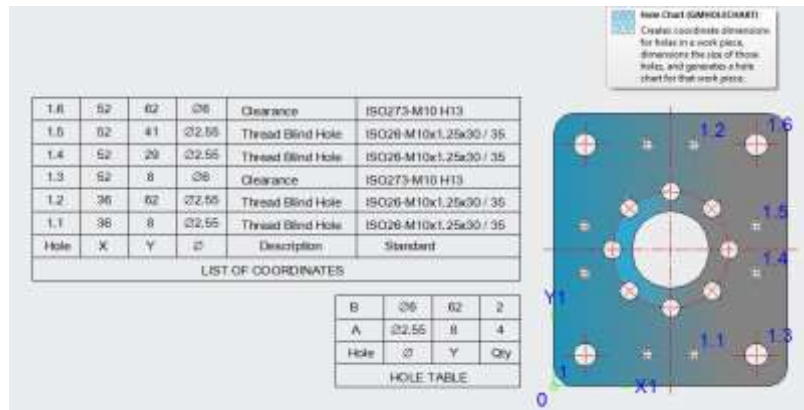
Hole Chart (GMHOLECHART)
Creates coordinate dimensions for holes in a work piece, dimensions the size of those holes, and generates a hole chart for that work piece.

| 1.6 | 52 | 62 | Ø6 | Clearance | ISO273-M10 H13 |
|---|---|---|---|---|---|
| 1.5 | 52 | 41 | Ø2.55 | Thread Blind Hole | ISO26-M10x1.25x30 / 35 |
| 1.4 | 52 | 29 | Ø2.55 | Thread Blind Hole | ISO26-M10x1.25x30 / 35 |
| 1.3 | 52 | 8 | Ø6 | Clearance | ISO273-M10 H13 |
| 1.2 | 36 | 62 | Ø2.55 | Thread Blind Hole | ISO26-M10x1.25x30 / 35 |
| 1.1 | 36 | 8 | Ø2.55 | Thread Blind Hole | ISO26-M10x1.25x30 / 35 |
| Hole | X | Y | Ø | Description | Standard |
| LIST OF COORDINATES | | | | | |

| B | Ø6 | 62 | 2 |
|---|---|---|---|
| A | Ø2.55 | 8 | 4 |
| Hole | Ø | Y | Qty |
| HOLE TABLE | | | |

1.2 1.6 1.5 1.4 Y1 1.1 1.3 1 0 X1